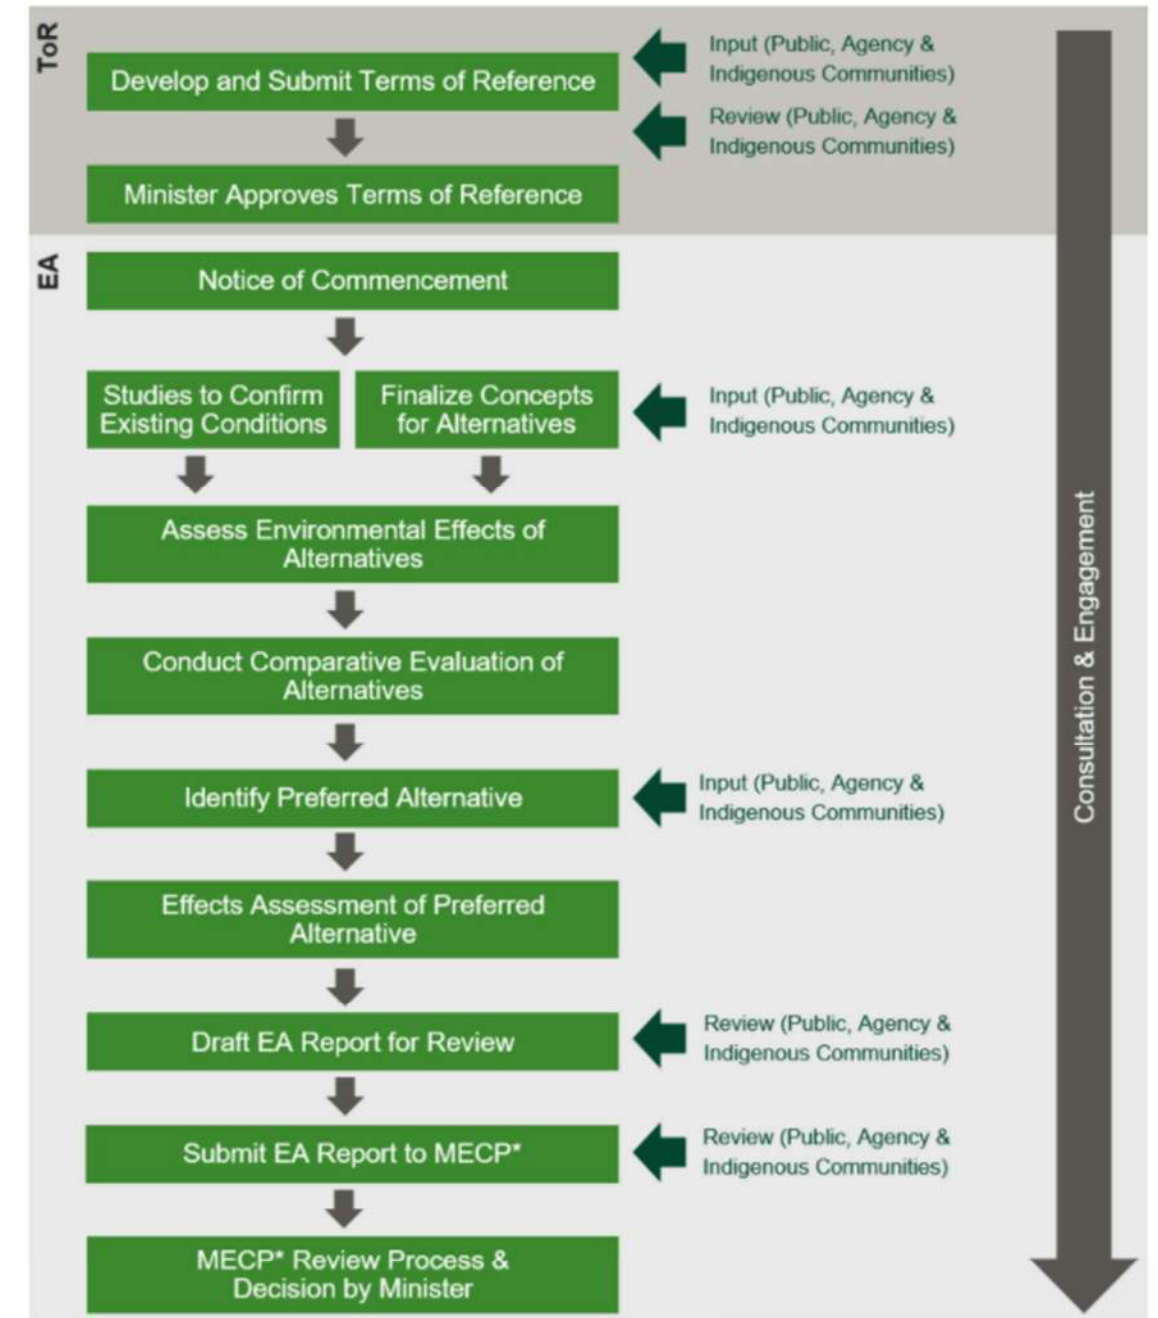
ToR

Develop and Submit Terms of Reference

Input (Public, Agency & Indigenous Communities)

Review (Public, Agency & Indigenous Communities)

Minister Approves Terms of Reference

EA

Notice of Commencement

Studies to Confirm Existing Conditions

Finalize Concepts for Alternatives

Input (Public, Agency & Indigenous Communities)

Assess Environmental Effects of Alternatives

Conduct Comparative Evaluation of Alternatives

Identify Preferred Alternative

Input (Public, Agency & Indigenous Communities)

Effects Assessment of Preferred Alternative

Draft EA Report for Review

Review (Public, Agency & Indigenous Communities)

Submit EA Report to MECP*

Review (Public, Agency & Indigenous Communities)

MECP* Review Process & Decision by Minister

Consultation & Engagement